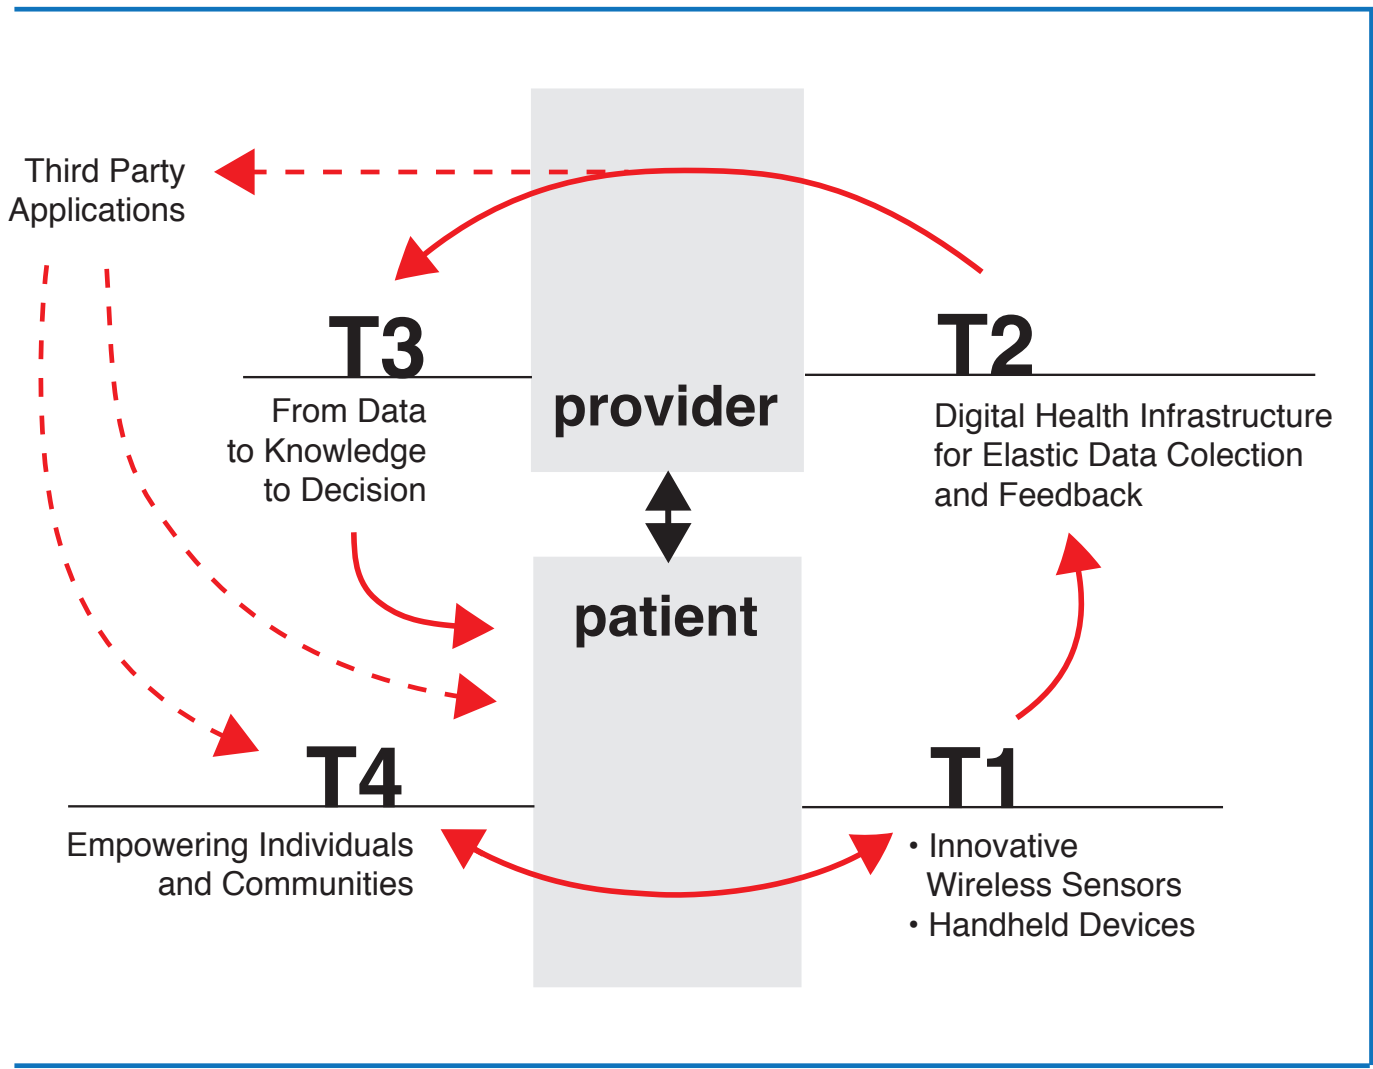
Third Party Applications

T3

From Data to Knowledge to Decision

provider

T2

Digital Health Infrastructure for Elastic Data Colection and Feedback

patient

T4

Empowering Individuals and Communities

T1

• Innovative Wireless Sensors
• Handheld Devices